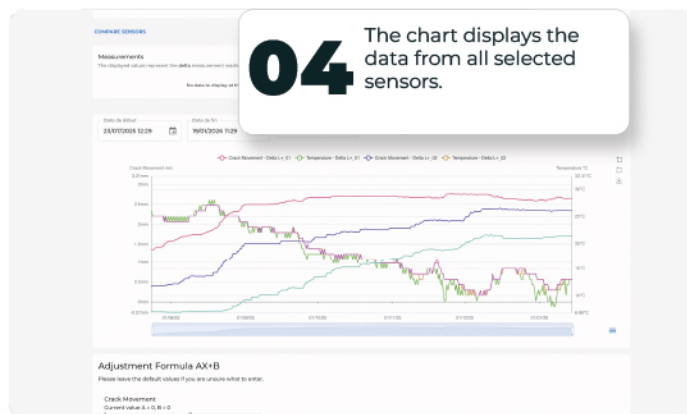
COMPARE SENSORS

Measurements
The displayed values represent the delta measurement results

No data to display at th

04 The chart displays the data from all selected sensors.

Date de début
23/07/2025 12:29

Date de fin
19/01/2026 11:29

Crack Movement - Delta Lr_01 Temperature - Delta Lr_01 Crack Movement - Delta Lr_02 Temperature - Delta Lr_02

Crack Movement mm
Temperature °C

3.25 mm
3 mm
2.5 mm
2 mm
1.5 mm
1 mm
0.5 mm
0 mm
-0.27 mm

32.31°C
30°C
25°C
20°C
15°C
10°C
5°C
3.89°C

Adjustment Formula AX+B
Please leave the default values if you are unsure what to enter.

Crack Movement
Current value A = 0, B = 0